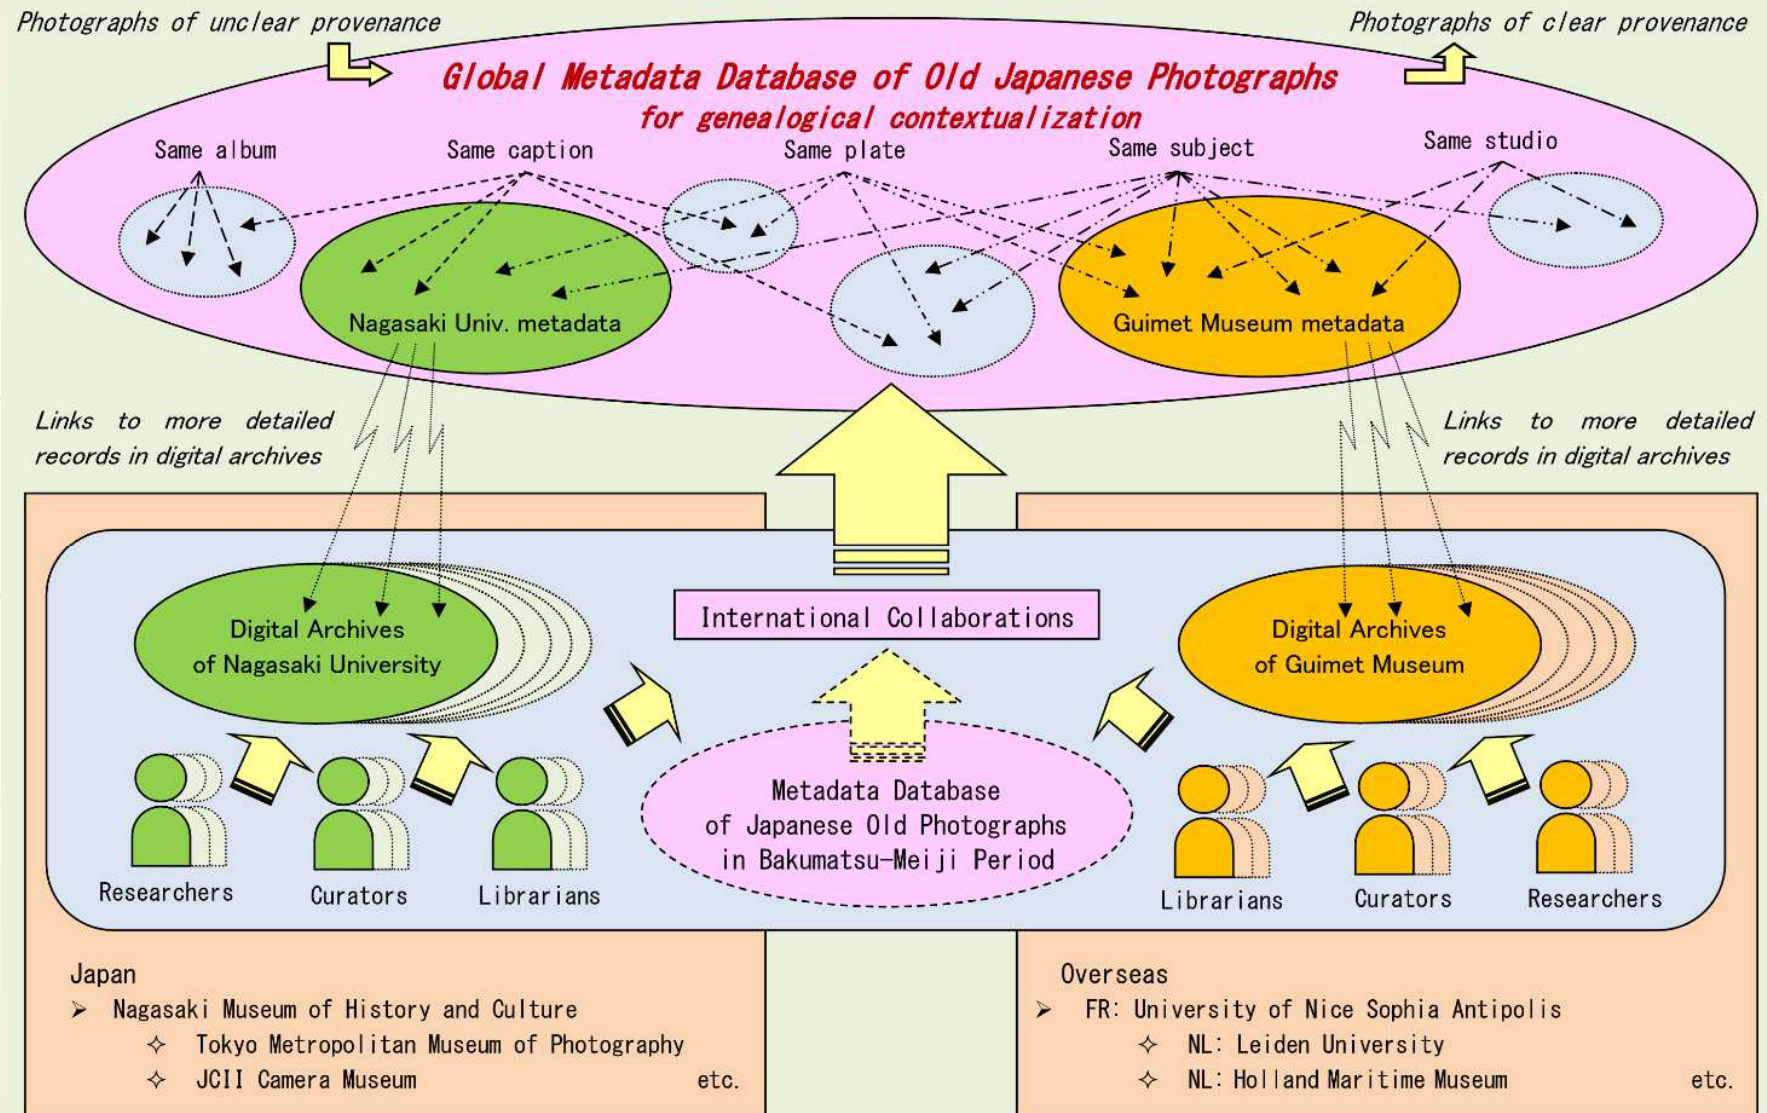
Photographs of unclear provenance

Photographs of clear provenance

Global Metadata Database of Old Japanese Photographs
for genealogical contextualization

Same album

Same caption

Same plate

Same subject

Same studio

Nagasaki Univ. metadata

Guimet Museum metadata

Links to more detailed records in digital archives

Links to more detailed records in digital archives

International Collaborations

Digital Archives of Nagasaki University

Digital Archives of Guimet Museum

Metadata Database of Japanese Old Photographs in Bakumatsu-Meiji Period

Researchers

Curators

Librarians

Librarians

Curators

Researchers

Japan
➢ Nagasaki Museum of History and Culture
✧ Tokyo Metropolitan Museum of Photography
✧ JCII Camera Museum
etc.

Overseas
➢ FR: University of Nice Sophia Antipolis
✧ NL: Leiden University
✧ NL: Holland Maritime Museum
etc.